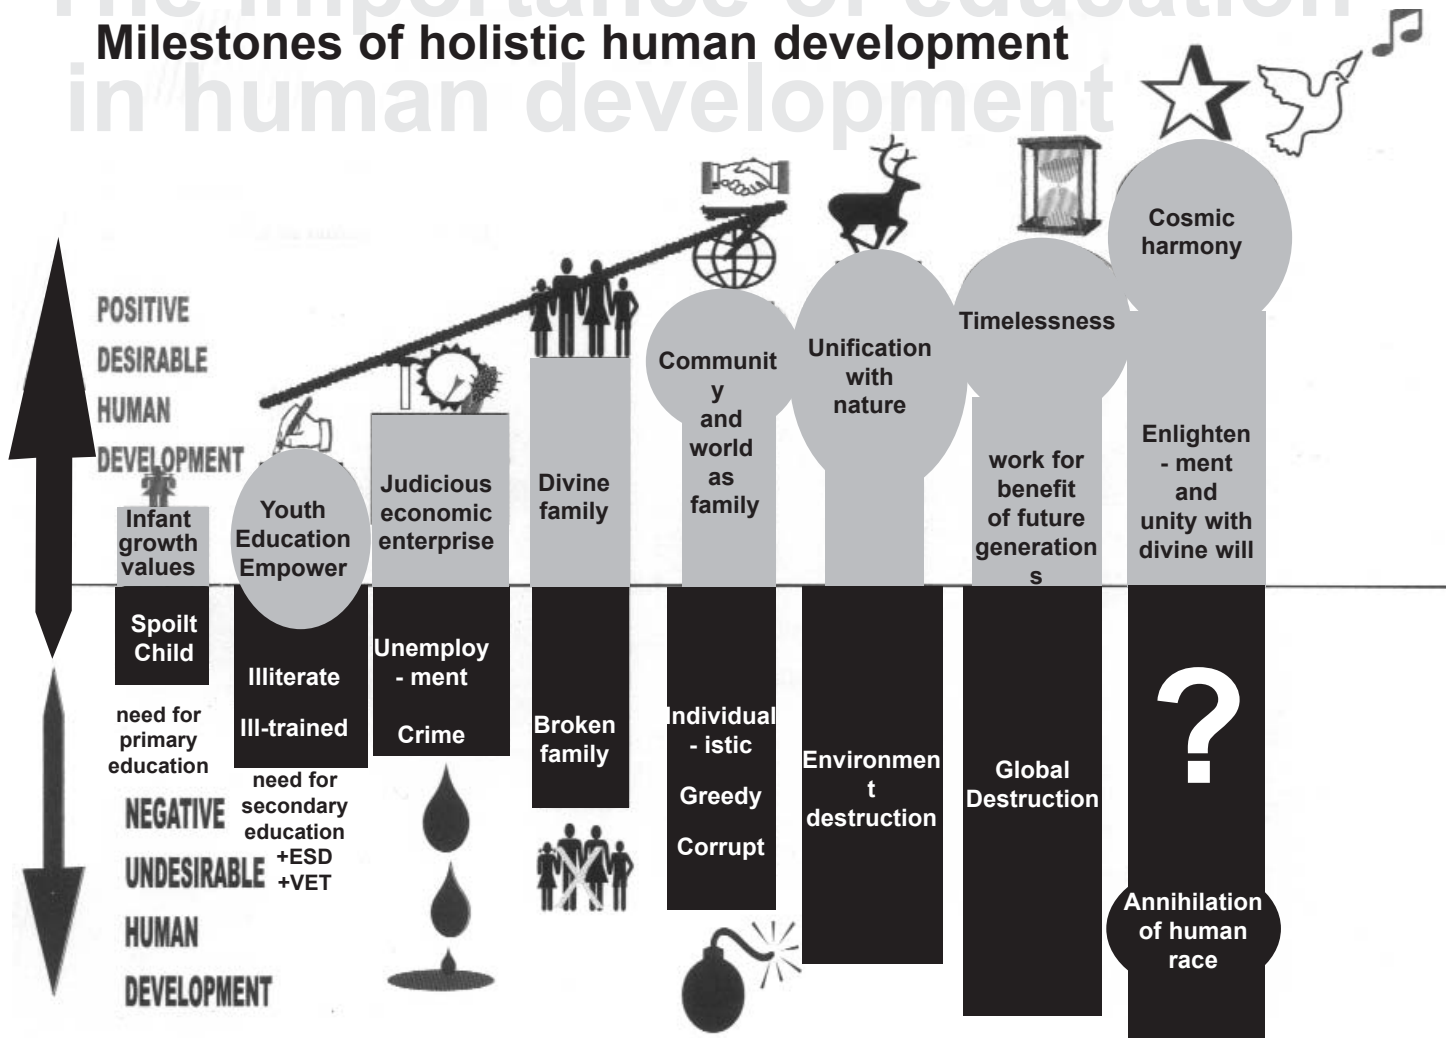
The importance of education in human development

Milestones of holistic human development

POSITIVE DESIRABLE HUMAN DEVELOPMENT

Infant growth values

Youth Education Empower

Judicious economic enterprise

Divine family

Community and world as family

Unification with nature

Timelessness

Cosmic harmony

work for benefit of future generations

Enlighten - ment and unity with divine will

Spoilt Child

need for primary education

Illiterate

Ill-trained

need for secondary education +ESD +VET

Unemploy - ment

Crime

Broken family

Individual - istic

Greedy

Corrupt

Environment destruction

Global Destruction

?

Annihilation of human race

NEGATIVE UNDESIRABLE HUMAN DEVELOPMENT